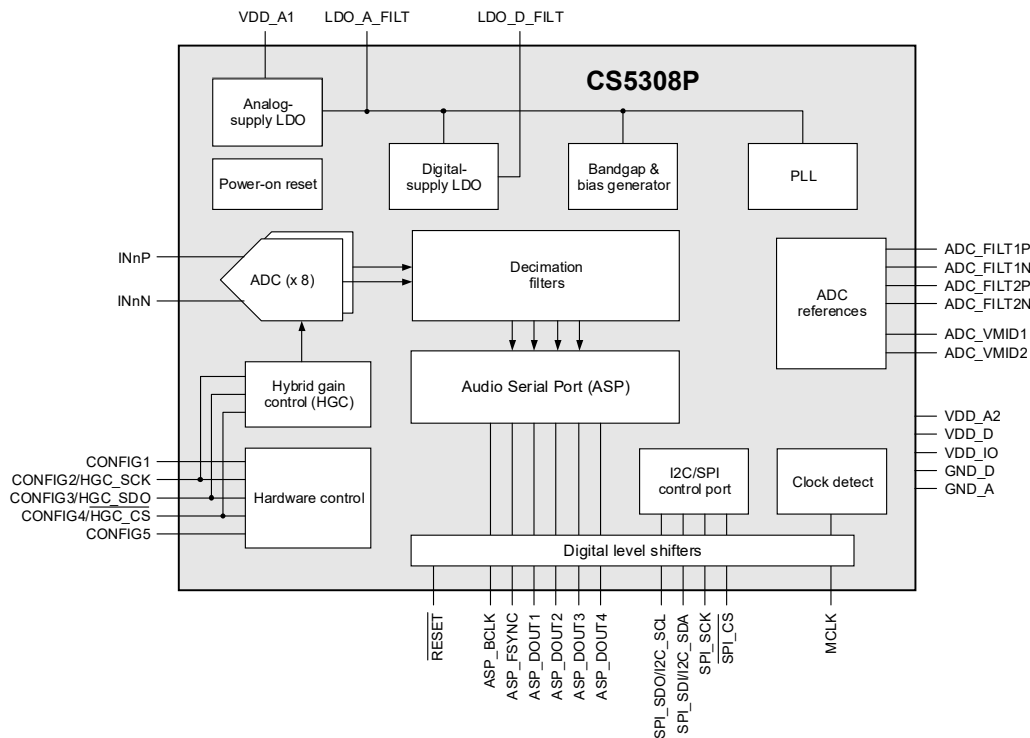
VDD_A1
LDO_A_FILT
LDO_D_FILT
CS5308P
Analog-supply LDO
Power-on reset
Digital-supply LDO
Bandgap & bias generator
PLL
INnP
INnN
ADC (x 8)
Decimation filters
ADC references
ADC_FILT1P
ADC_FILT1N
ADC_FILT2P
ADC_FILT2N
ADC_VMID1
ADC_VMID2
Hybrid gain control (HGC)
Audio Serial Port (ASP)
VDD_A2
VDD_D
VDD_IO
GND_D
GND_A
CONFIG1
CONFIG2/HGC_SCK
CONFIG3/HGC_SDO
CONFIG4/HGC_CS
CONFIG5
Hardware control
I2C/SPI control port
Clock detect
Digital level shifters
$\overline{\text{RESET}}$
ASP_BCLK
ASP_FSYNC
ASP_DOUT1
ASP_DOUT2
ASP_DOUT3
ASP_DOUT4
SPI_SDO/I2C_SCL
SPI_SDI/I2C_SDA
SPI_SCK
SPI_$\overline{\text{CS}}$
MCLK